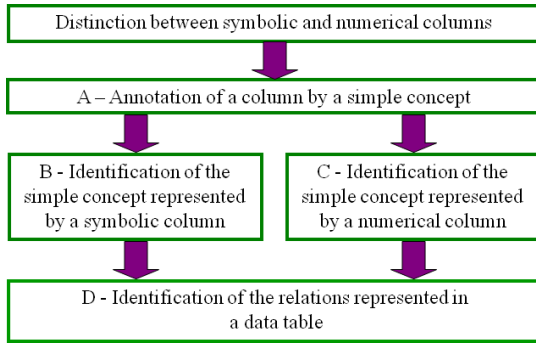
Distinction between symbolic and numerical columns

A – Annotation of a column by a simple concept

B - Identification of the simple concept represented by a symbolic column

C - Identification of the simple concept represented by a numerical column

D - Identification of the relations represented in a data table